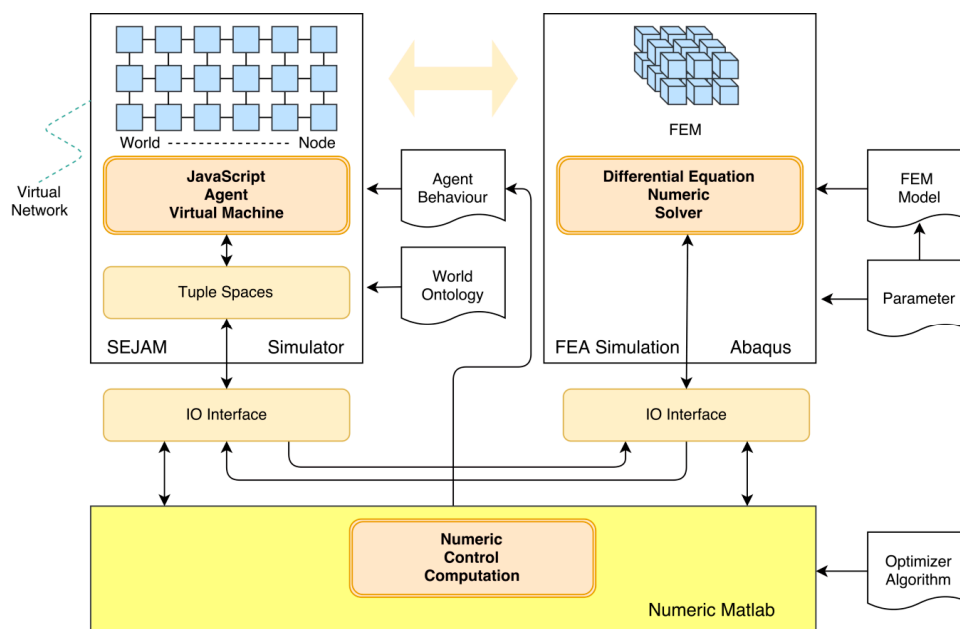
World ------------ Node

Virtual Network

JavaScript Agent Virtual Machine

Tuple Spaces

SEJAM Simulator

Agent Behaviour

World Ontology

FEM

Differential Equation Numeric Solver

FEA Simulation Abaqus

FEM Model

Parameter

IO Interface

IO Interface

Numeric Control Computation

Numeric Matlab

Optimizer Algorithm